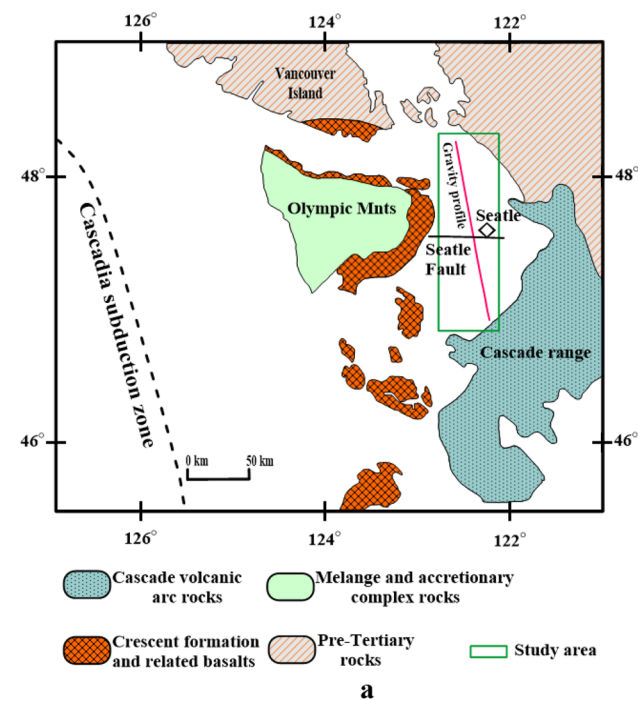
126° 124° 122°

Vancouver Island

48° 48°

Gravity profile

Olympic Mnts

Seatle

Seatle Fault

Cascadia subduction zone

Cascade range

46° 46°

0 km 50 km

126° 124° 122°

Cascade volcanic arc rocks

Melange and accretionary complex rocks

Crescent formation and related basalts

Pre-Tertiary rocks

Study area

a